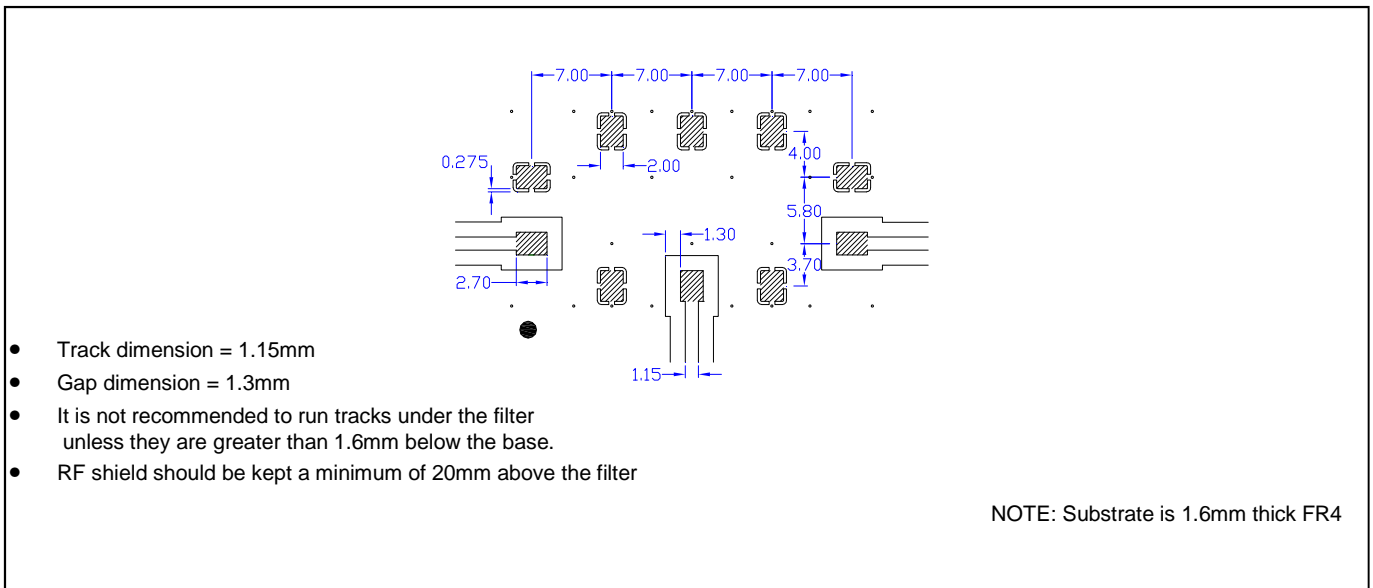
7.00 7.00 7.00 7.00

0.275

2.00

4.00

5.80

1.30

3.70

2.70

1.15

- Track dimension = 1.15mm
- Gap dimension = 1.3mm
- It is not recommended to run tracks under the filter unless they are greater than 1.6mm below the base.
- RF shield should be kept a minimum of 20mm above the filter

NOTE: Substrate is 1.6mm thick FR4